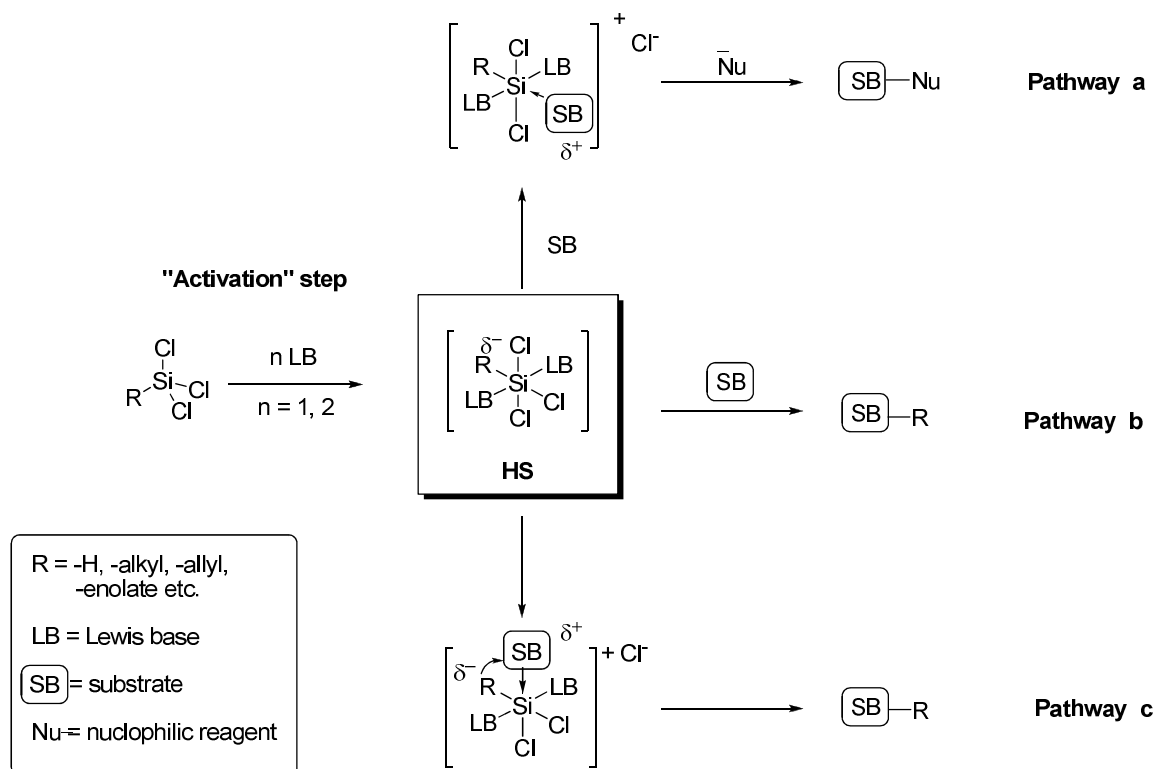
Cl R Si LB LB SB Cl $\delta^+$ $^+$ Cl$^-$

$\bar{N}u$

SB Nu

**Pathway a**

SB

**"Activation" step**

Cl R Si Cl Cl

n LB

n = 1, 2

$\delta^-$ Cl R LB Si LB Cl Cl

**HS**

SB

SB R

**Pathway b**

R = -H, -alkyl, -allyl, -enolate etc.

LB = Lewis base

SB = substrate

Nu = nuclophilic reagent

SB $\delta^+$ $\delta^-$ R LB Si LB Cl Cl + Cl$^-$

SB R

**Pathway c**